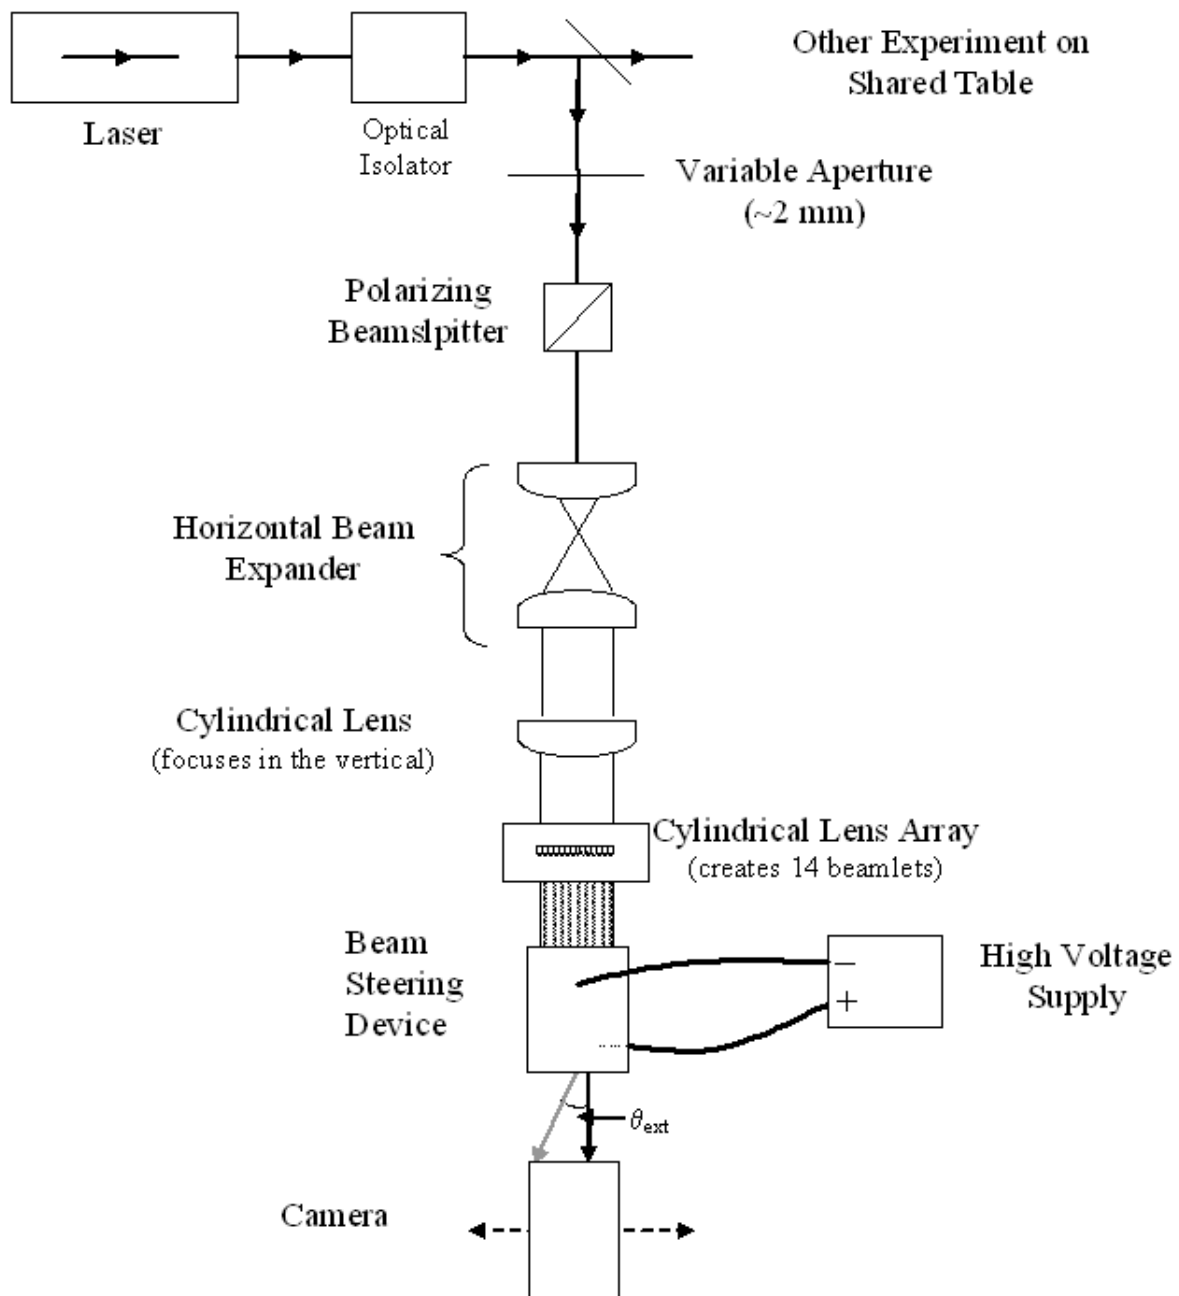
Other Experiment on Shared Table

Laser

Optical Isolator

Variable Aperture (~2 mm)

Polarizing Beamslpitter

Horizontal Beam Expander

Cylindrical Lens (focuses in the vertical)

Cylindrical Lens Array (creates 14 beamlets)

Beam Steering Device

–
+

High Voltage Supply

$\theta_{ext}$

Camera